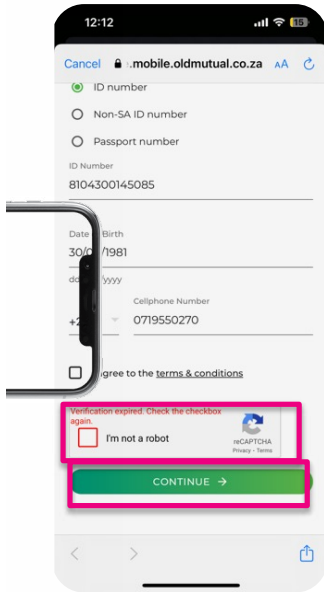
12:12

15

Cancel

.mobile.oldmutual.co.za

AA

ID number

Non-SA ID number

Passport number

ID Number

8104300145085

Date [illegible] Birth

30/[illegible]/1981

d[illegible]/yyyy

Cellphone Number

+2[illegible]

0719550270

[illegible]gree to the terms & conditions

Verification expired. Check the checkbox again.

I'm not a robot

reCAPTCHA

Privacy - Terms

CONTINUE →